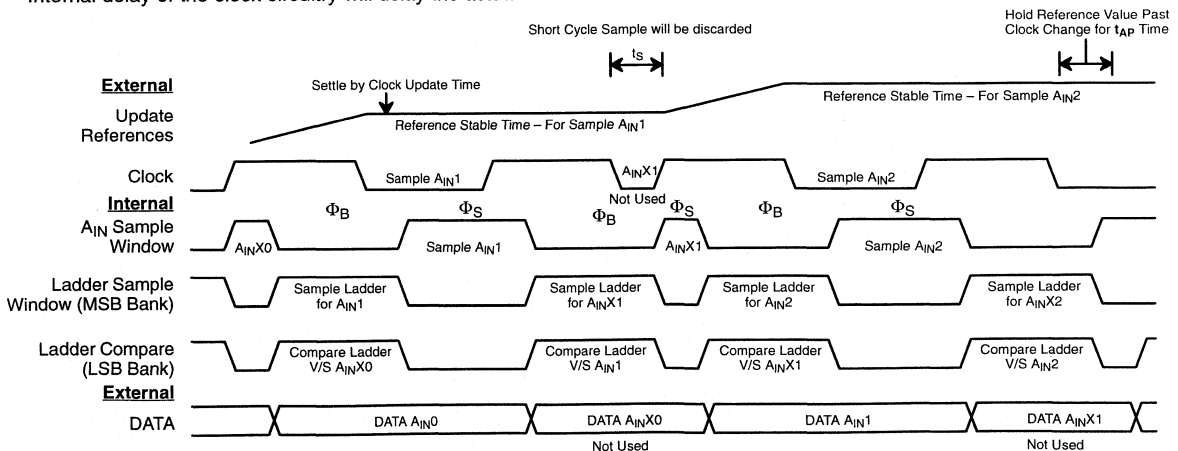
internal delay of the clock circuitry will delay the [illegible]

Short Cycle Sample will be discarded

Hold Reference Value Past Clock Change for $t_{AP}$ Time

$t_S$

External

Update References

Settle by Clock Update Time

Reference Stable Time – For Sample $A_{IN}1$

Reference Stable Time – For Sample $A_{IN}2$

Clock

Sample $A_{IN}1$

$A_{IN}X1$ Not Used

Sample $A_{IN}2$

Internal

$\Phi_B$ $\Phi_S$ $\Phi_B$ $\Phi_S$ $\Phi_B$ $\Phi_S$

$A_{IN}$ Sample Window

$A_{IN}X0$

Sample $A_{IN}1$

$A_{IN}X1$

Sample $A_{IN}2$

Ladder Sample Window (MSB Bank)

Sample Ladder for $A_{IN}1$

Sample Ladder for $A_{IN}X1$

Sample Ladder for $A_{IN}2$

Sample Ladder for $A_{IN}X2$

Ladder Compare (LSB Bank)

Compare Ladder V/S $A_{IN}X0$

Compare Ladder V/S $A_{IN}1$

Compare Ladder V/S $A_{IN}X1$

Compare Ladder V/S $A_{IN}2$

External

DATA

DATA $A_{IN}0$

DATA $A_{IN}X0$ Not Used

DATA $A_{IN}1$

DATA $A_{IN}X1$ Not Used